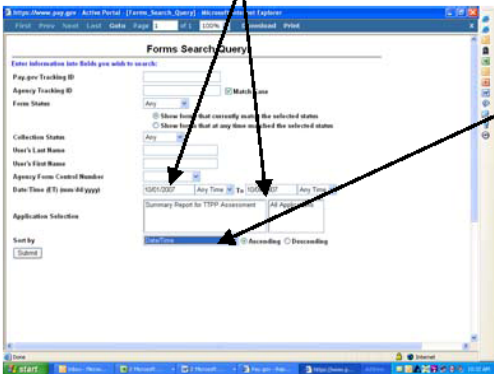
https://www.pay.gov - Active Portal - [Forms_Search_Query] - Microsoft Internet Explorer

First Prev Next Last Goto Page 1 of 1 100% Download Print

Forms Search Query

Enter information into fields you wish to search:

Pay.gov Tracking ID

Agency Tracking ID

Match Case

Form Status

Any

Show forms that currently match the selected status

Show forms that at any time matched the selected status

Collection Status

Any

User's Last Name

User's First Name

Agency Form Control Number

Date/Time (ET) (mm/dd/yyyy)

10/01/2007

Any Time

To

10/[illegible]/2007

Any Time

Application Selection

Summary Report for TTPP Assessment

All Applications

Sort by

Date/Time

Ascending

Descending

Submit

Done

Internet

start

Inbox - Micros...

2 Microsoft ...

2 Microsoft ...

Pay.gov - Rep...

https://www.p...

10:37 AM